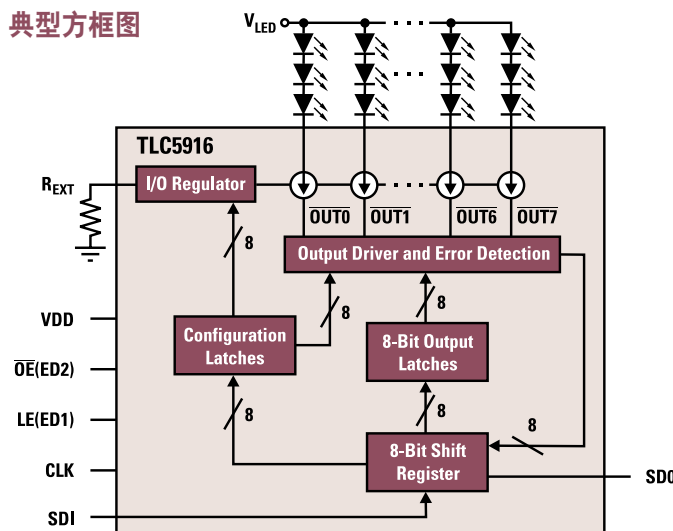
典型方框图

$V_{LED}$

TLC5916

$R_{EXT}$

I/O Regulator

$\overline{OUT0}$ $\overline{OUT1}$ $\overline{OUT6}$ $\overline{OUT7}$

8

Output Driver and Error Detection

VDD

8

8

Configuration Latches

8-Bit Output Latches

$\overline{OE}$(ED2)

LE(ED1)

8

8

8

CLK

8-Bit Shift Register

SDO

SDI